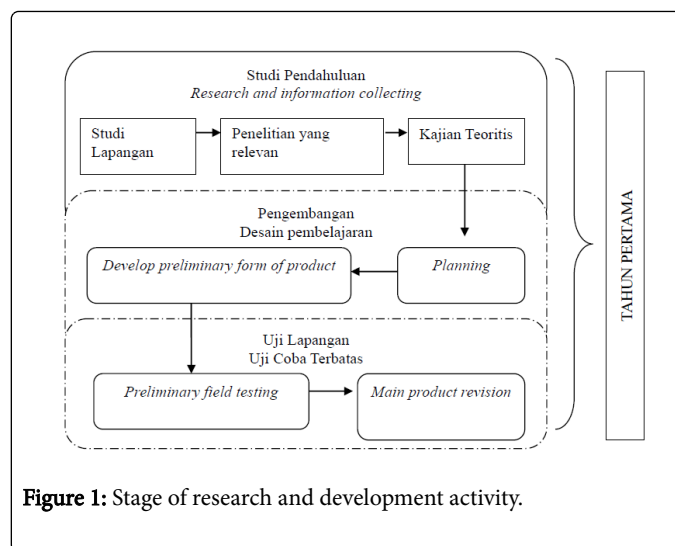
Studi Pendahuluan
*Research and information collecting*

Studi Lapangan

Penelitian yang relevan

Kajian Teoritis

Pengembangan
Desain pembelajaran

*Develop preliminary form of product*

*Planning*

Uji Lapangan
Uji Coba Terbatas

*Preliminary field testing*

*Main product revision*

TAHUN PERTAMA

**Figure 1:** Stage of research and development activity.